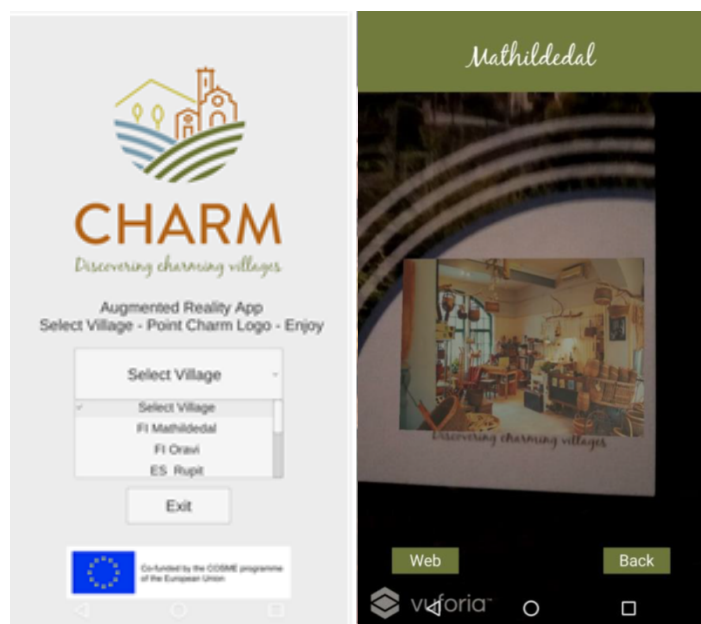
CHARM
Discovering charming villages

Augmented Reality App
Select Village - Point Charm Logo - Enjoy

Select Village

Select Village
FI Mathildedal
FI Oravi
ES Rupit

Exit

Co-funded by the COSME programme of the European Union

Mathildedal

Discovering charming villages

Web

Back

vuforia™